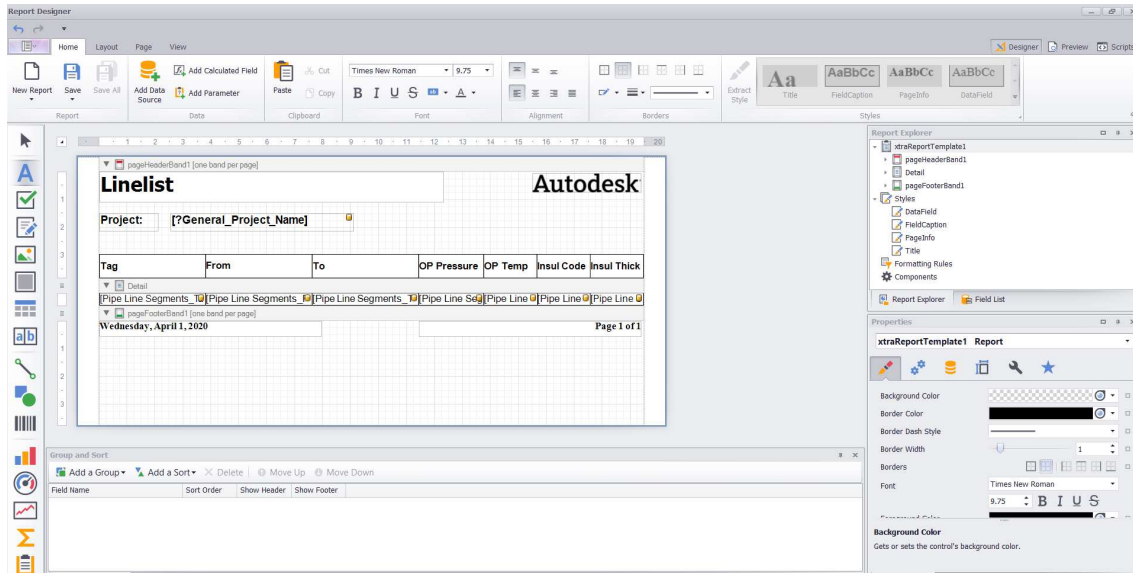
Report Designer

Home Layout Page View

Designer Preview Scripts

New Report Save Save All
Report

Add Data Source Add Calculated Field Add Parameter
Data

Paste Cut Copy
Clipboard

Times New Roman 9.75
B I U S A
Font

Alignment

Borders

Extract Style

Aa Title AaBbCc FieldCaption AaBbCc PageInfo AaBbCc DataField
Styles

1 2 3 4 5 6 7 8 9 10 11 12 13 14 15 16 17 18 19 20

pageHeaderBand1 [one band per page]

Linelist

Autodesk

Project: [?General_Project_Name]

| Tag | From | To | OP Pressure | OP Temp | Insul Code | Insul Thick |
|---|---|---|---|---|---|---|

Detail

[Pipe Line Segments_T [Pipe Line Segments_ [Pipe Line Segments_ [Pipe Line Se [Pipe Line [Pipe Line [Pipe Line

pageFooterBand1 [one band per page]

Wednesday, April 1, 2020

Page 1 of 1

Group and Sort

Add a Group Add a Sort Delete Move Up Move Down

| Field Name | Sort Order | Show Header | Show Footer |
|---|---|---|---|

Report Explorer

xtraReportTemplate1
pageHeaderBand1
Detail
pageFooterBand1
Styles
DataField
FieldCaption
PageInfo
Title
Formatting Rules
Components

Report Explorer Field List

Properties

xtraReportTemplate1 Report

Background Color
Border Color
Border Dash Style
Border Width 1
Borders
Font Times New Roman
9.75 B I U S

Background Color
Gets or sets the control's background color.